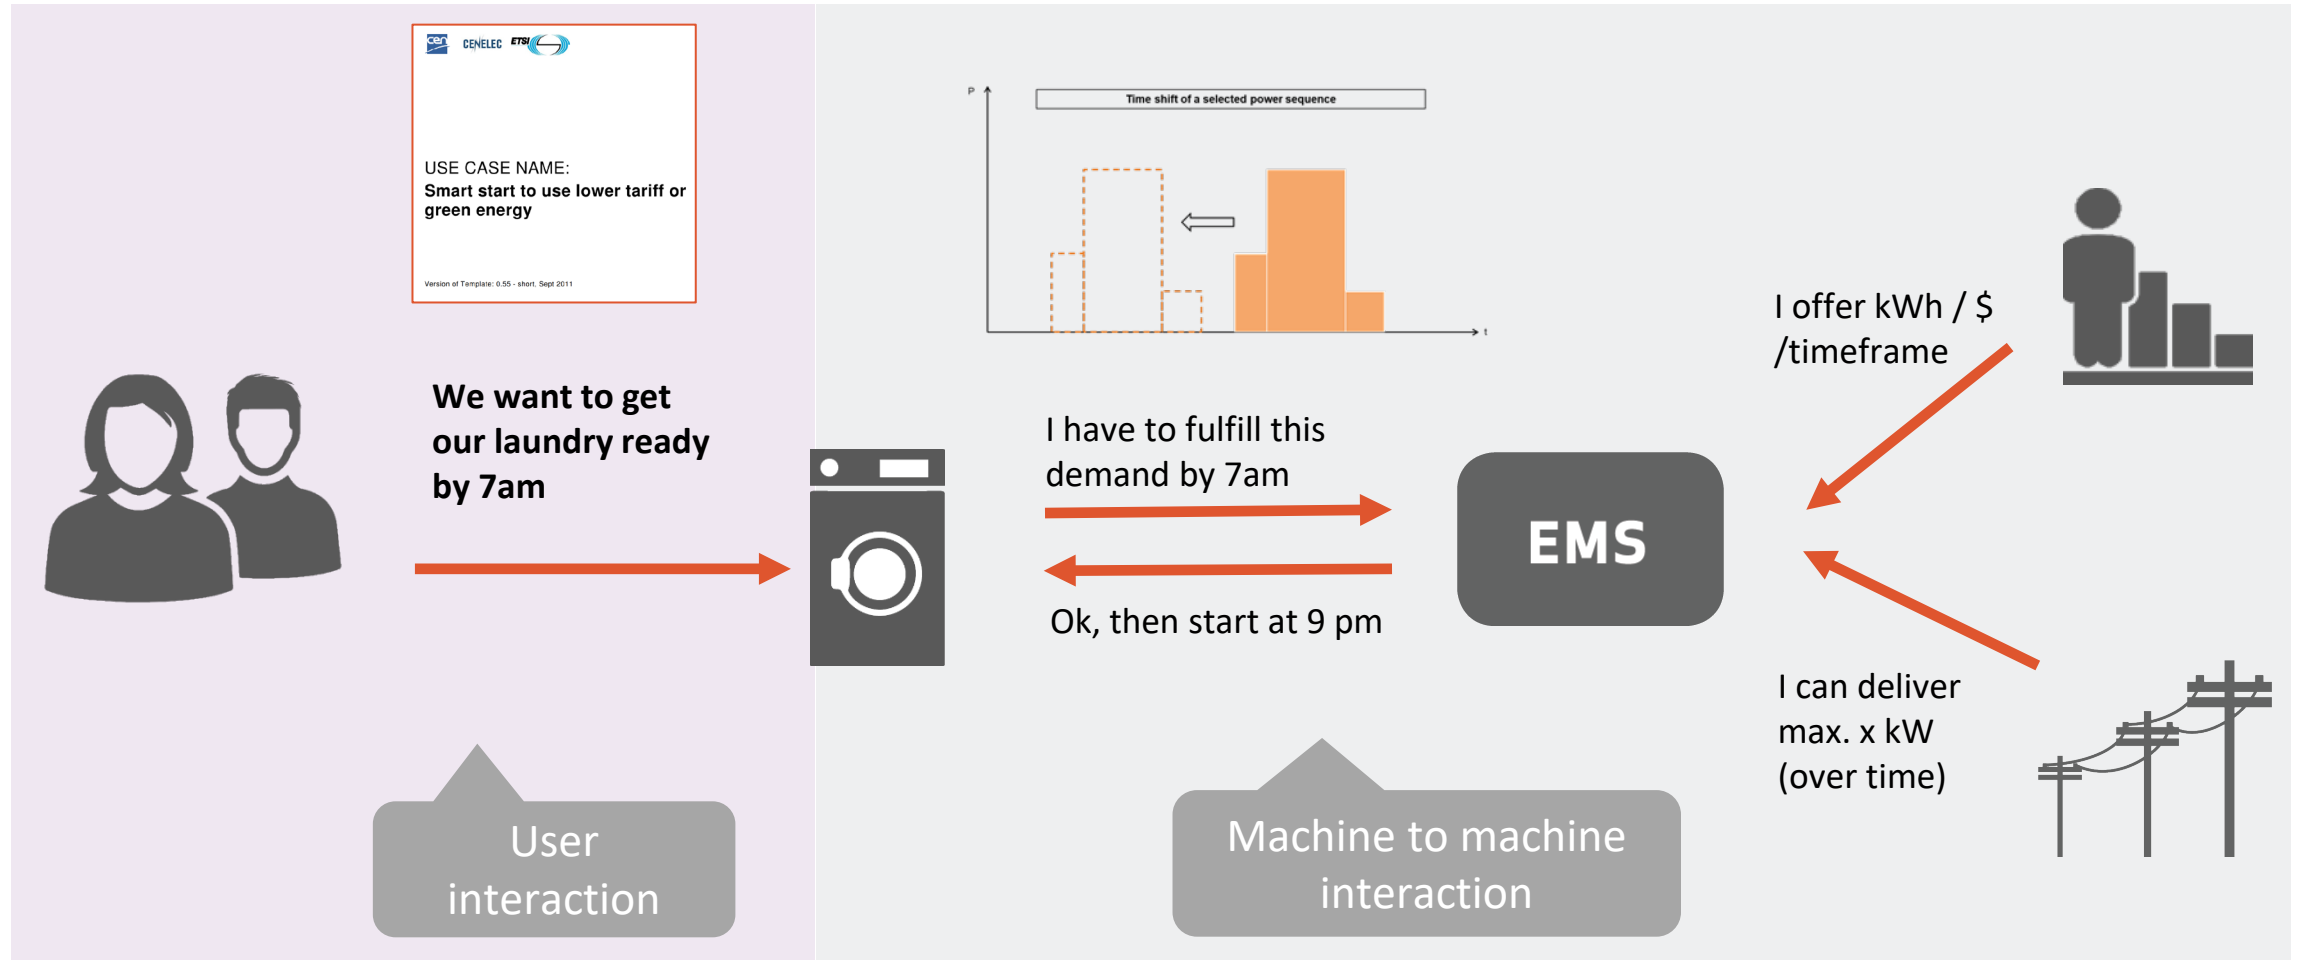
cen CENELEC ETSI

USE CASE NAME:
Smart start to use lower tariff or green energy

Version of Template: 0.55 - short, Sept 2011

P

Time shift of a selected power sequence

t

I offer kWh / $ /timeframe

We want to get our laundry ready by 7am

I have to fulfill this demand by 7am

EMS

Ok, then start at 9 pm

I can deliver max. x kW (over time)

User interaction

Machine to machine interaction